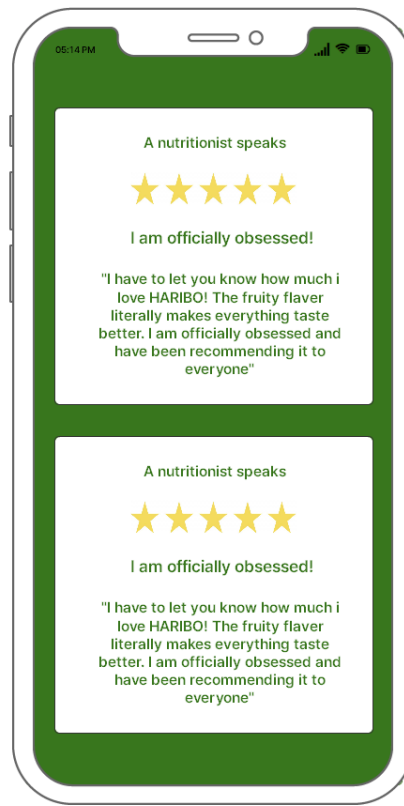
05:14 PM

A nutritionist speaks

I am officially obsessed!

"I have to let you know how much i love HARIBO! The fruity flaver literally makes everything taste better. I am officially obsessed and have been recommending it to everyone"

A nutritionist speaks

I am officially obsessed!

"I have to let you know how much i love HARIBO! The fruity flaver literally makes everything taste better. I am officially obsessed and have been recommending it to everyone"